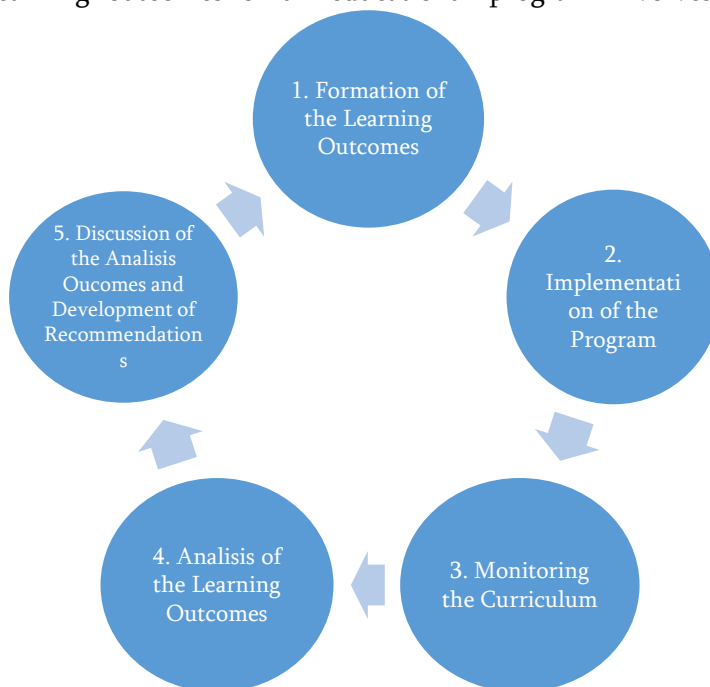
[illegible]

1. Formation of the Learning Outcomes

2. Implementation of the Program

3. Monitoring the Curriculum

4. Analisis of the Learning Outcomes

5. Discussion of the Analisis Oucomes and Development of Recommendations